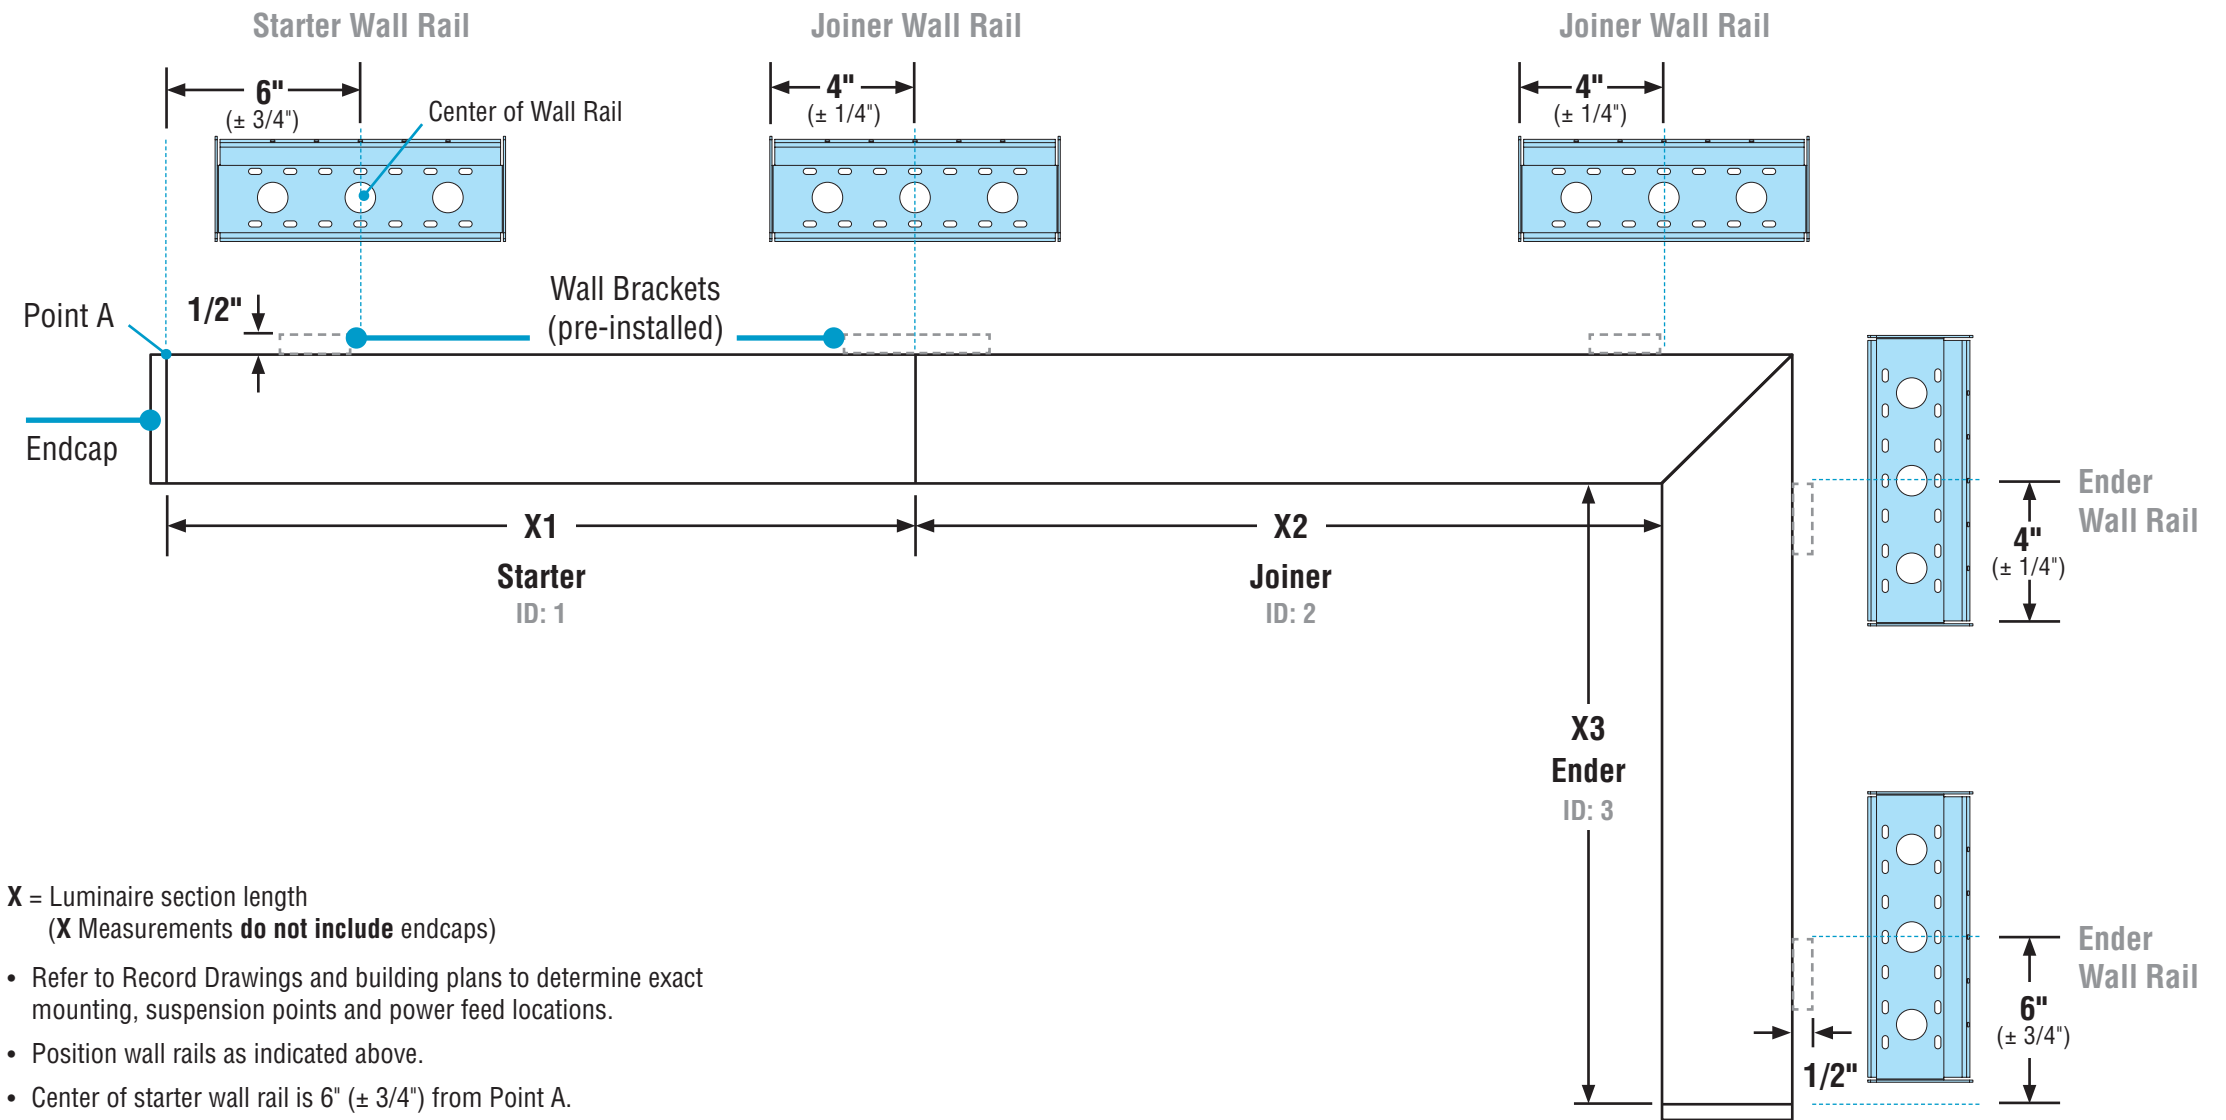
Starter Wall Rail

Joiner Wall Rail

Joiner Wall Rail

6"
(± 3/4")

Center of Wall Rail

4"
(± 1/4")

4"
(± 1/4")

Point A

1/2"

Wall Brackets
(pre-installed)

Endcap

X1
Starter
ID: 1

X2
Joiner
ID: 2

Ender
Wall Rail

4"
(± 1/4")

X3
Ender
ID: 3

Ender
Wall Rail

6"
(± 3/4")

1/2"

**X** = Luminaire section length
(**X** Measurements **do not include** endcaps)

• Refer to Record Drawings and building plans to determine exact mounting, suspension points and power feed locations.

• Position wall rails as indicated above.

• Center of starter wall rail is 6" (± 3/4") from Point A.